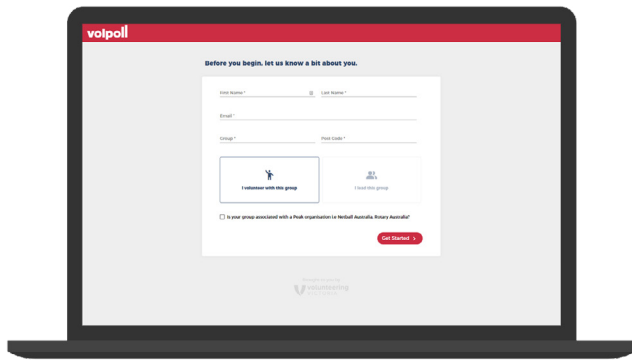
volpoll

Before you begin, let us know a bit about you.

First Name *

Last Name *

Email *

Group *

Post Code *

I volunteer with this group

I lead this group

Is your group associated with a Peak organisation (i.e Netball Australia, Rotary Australia)?

Get Started

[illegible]

volunteering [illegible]